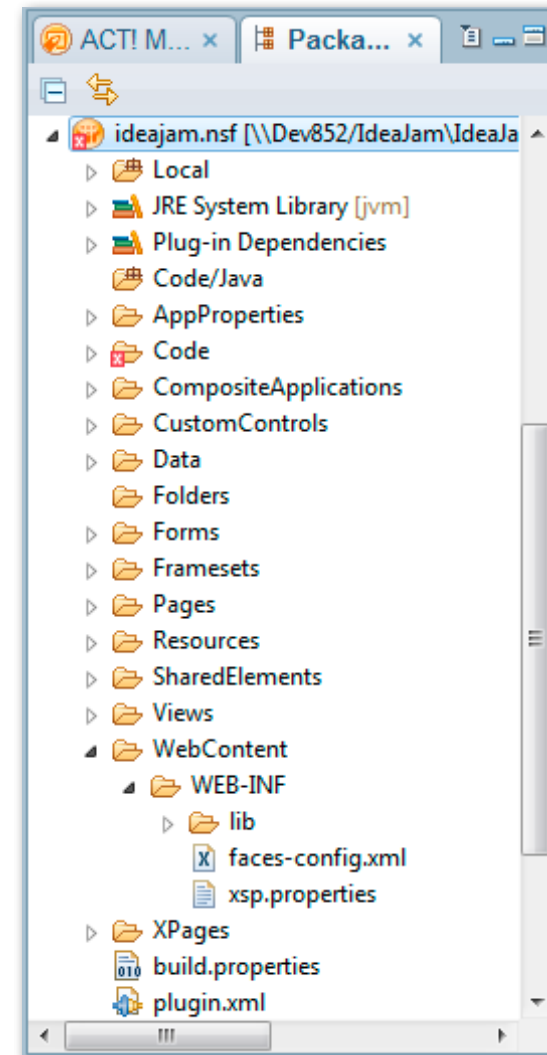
ACT! M... ×
Packa... ×

ideajam.nsf [\\Dev852/IdeaJam\IdeaJa
Local
JRE System Library [jvm]
Plug-in Dependencies
Code/Java
AppProperties
Code
CompositeApplications
CustomControls
Data
Folders
Forms
Framesets
Pages
Resources
SharedElements
Views
WebContent
WEB-INF
lib
faces-config.xml
xsp.properties
XPages
build.properties
plugin.xml